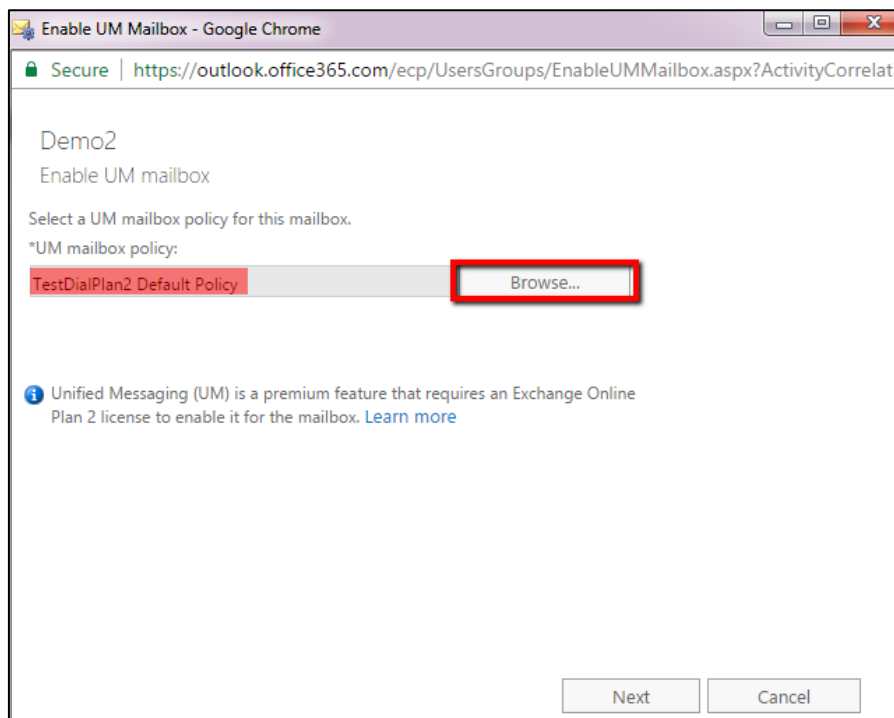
Enable UM Mailbox - Google Chrome

Secure | https://outlook.office365.com/ecp/UsersGroups/EnableUMMailbox.aspx?ActivityCorrelat

Demo2

Enable UM mailbox

Select a UM mailbox policy for this mailbox.

*UM mailbox policy:

TestDialPlan2 Default Policy

Browse...

Unified Messaging (UM) is a premium feature that requires an Exchange Online Plan 2 license to enable it for the mailbox. Learn more

Next

Cancel